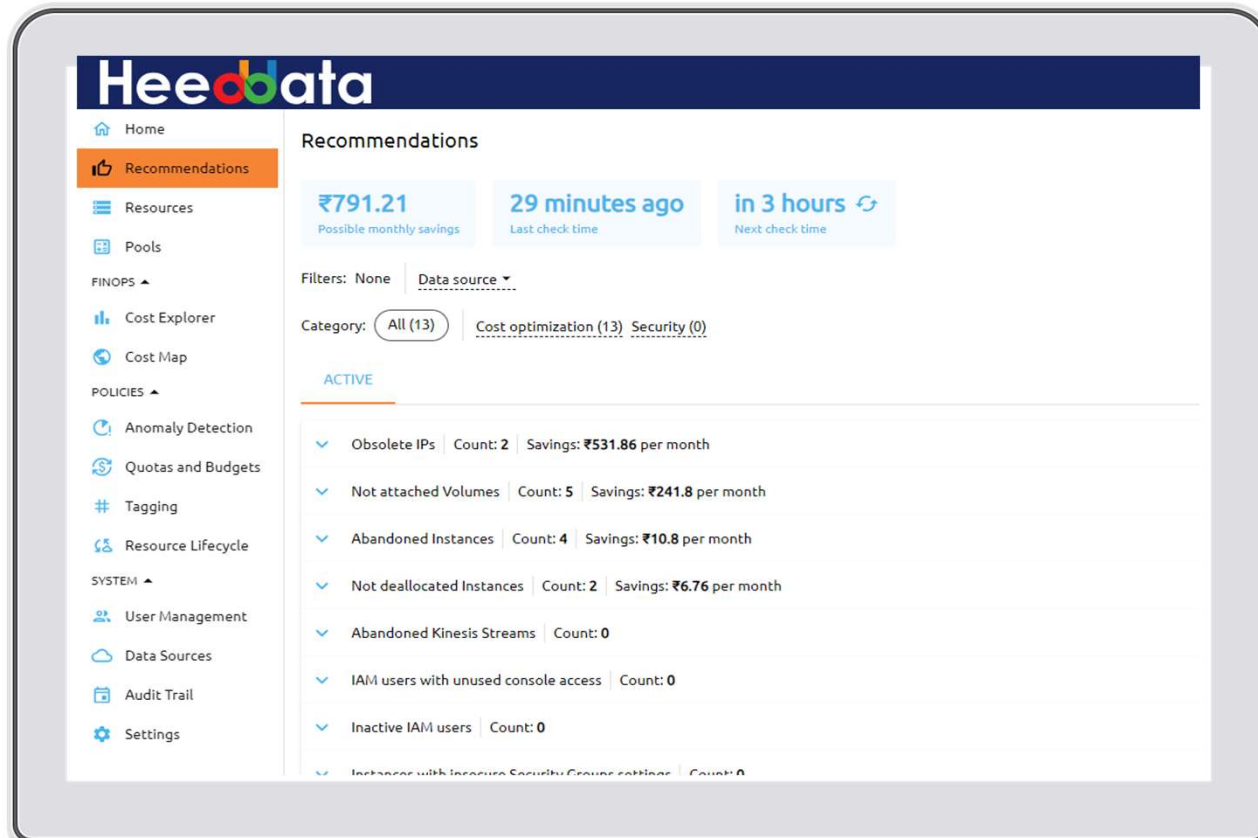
HeeddData

Home
Recommendations
Resources
Pools
FINOPS ▲
Cost Explorer
Cost Map
POLICIES ▲
Anomaly Detection
Quotas and Budgets
Tagging
Resource Lifecycle
SYSTEM ▲
User Management
Data Sources
Audit Trail
Settings

Recommendations

₹791.21
Possible monthly savings

29 minutes ago
Last check time

in 3 hours
Next check time

Filters: None Data source ▾

Category: All (13) Cost optimization (13) Security (0)

ACTIVE

Obsolete IPs | Count: 2 | Savings: ₹531.86 per month

Not attached Volumes | Count: 5 | Savings: ₹241.8 per month

Abandoned Instances | Count: 4 | Savings: ₹10.8 per month

Not deallocated Instances | Count: 2 | Savings: ₹6.76 per month

Abandoned Kinesis Streams | Count: 0

IAM users with unused console access | Count: 0

Inactive IAM users | Count: 0

Instances with insecure Security Groups settings | Count: 0